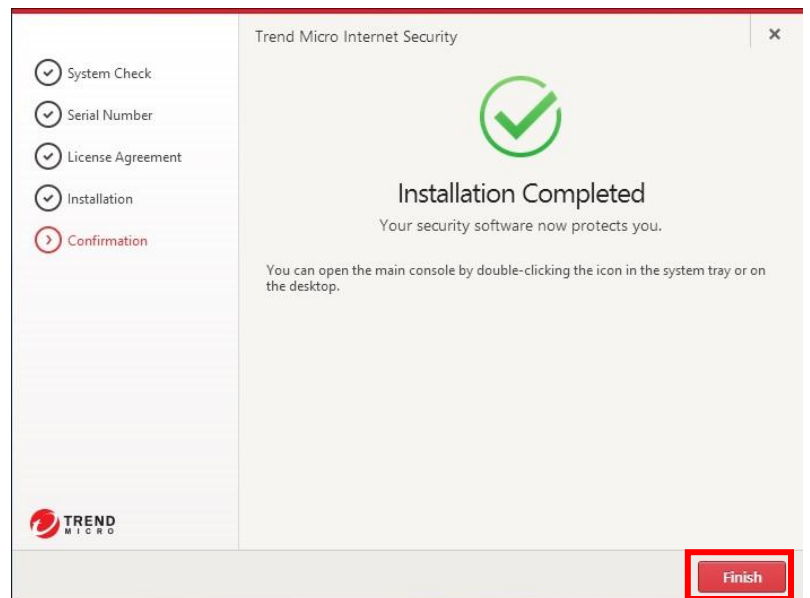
System Check
Serial Number
License Agreement
Installation
Confirmation

TREND MICRO

Trend Micro Internet Security

×

Installation Completed

Your security software now protects you.

You can open the main console by double-clicking the icon in the system tray or on the desktop.

Finish